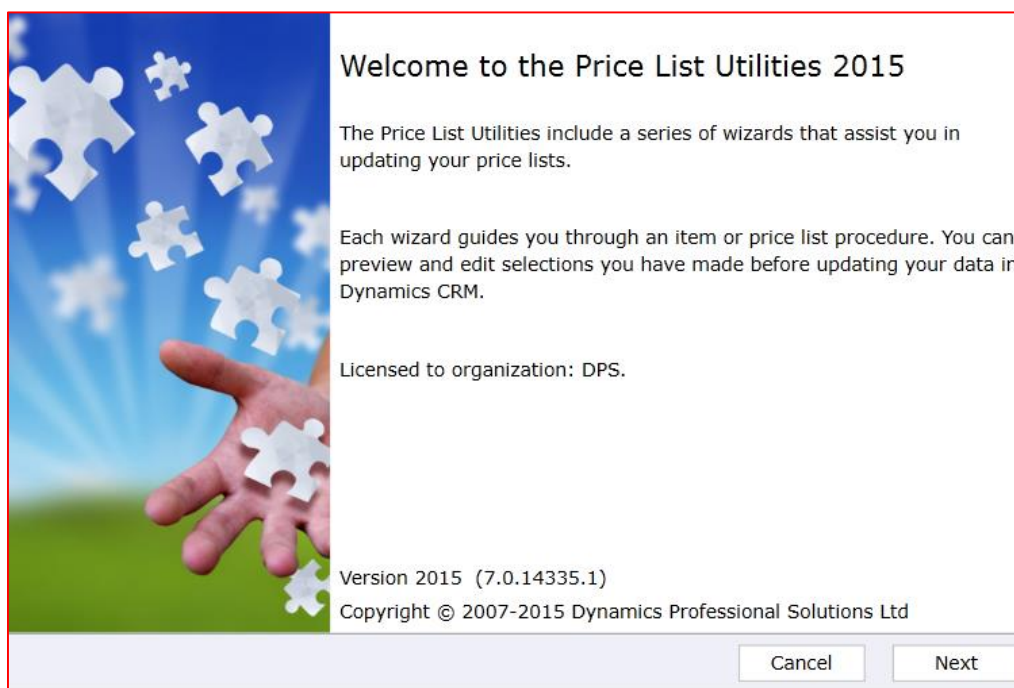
Welcome to the Price List Utilities 2015

The Price List Utilities include a series of wizards that assist you in updating your price lists.

Each wizard guides you through an item or price list procedure. You can preview and edit selections you have made before updating your data in Dynamics CRM.

Licensed to organization: DPS.

Version 2015 (7.0.14335.1)

Copyright © 2007-2015 Dynamics Professional Solutions Ltd

Cancel

Next